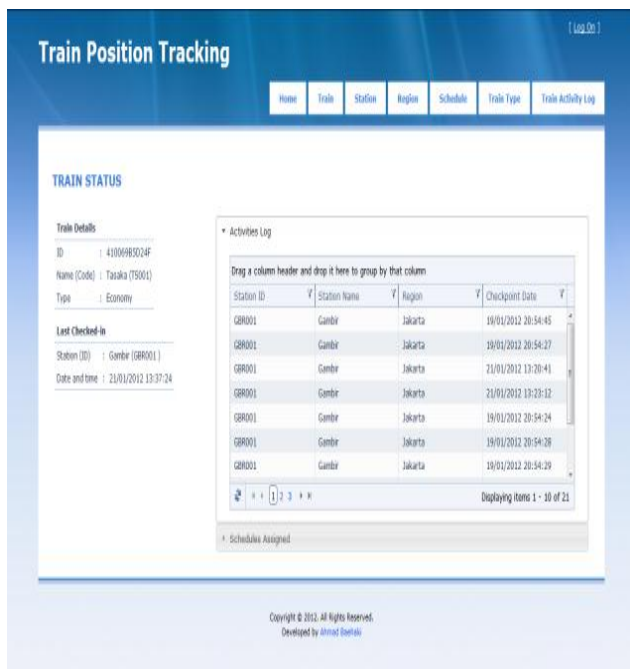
[ Log On ]

Train Position Tracking

Home | Train | Station | Region | Schedule | Train Type | Train Activity Log

TRAIN STATUS

Train Details

ID : 410069B5D24F

Name (Code) : Tasaka (TS001)

Type : Economy

Last Checked-in

Station (ID) : Gambir (GBR001)

Date and time : 21/01/2012 13:37:24

▾ Activities Log

Drag a column header and drop it here to group by that column

| Station ID | Station Name | Region | Checkpoint Date |
|---|---|---|---|
| GBR001 | Gambir | Jakarta | 19/01/2012 20:54:45 |
| GBR001 | Gambir | Jakarta | 19/01/2012 20:54:27 |
| GBR001 | Gambir | Jakarta | 21/01/2012 13:20:41 |
| GBR001 | Gambir | Jakarta | 21/01/2012 13:23:12 |
| GBR001 | Gambir | Jakarta | 19/01/2012 20:54:24 |
| GBR001 | Gambir | Jakarta | 19/01/2012 20:54:28 |
| GBR001 | Gambir | Jakarta | 19/01/2012 20:54:29 |

1 2 3

Displaying items 1 - 10 of 21

▸ Schedules Assigned

Copyright © 2012. All Rights Reserved.
Developed by Ahmad Baehaki